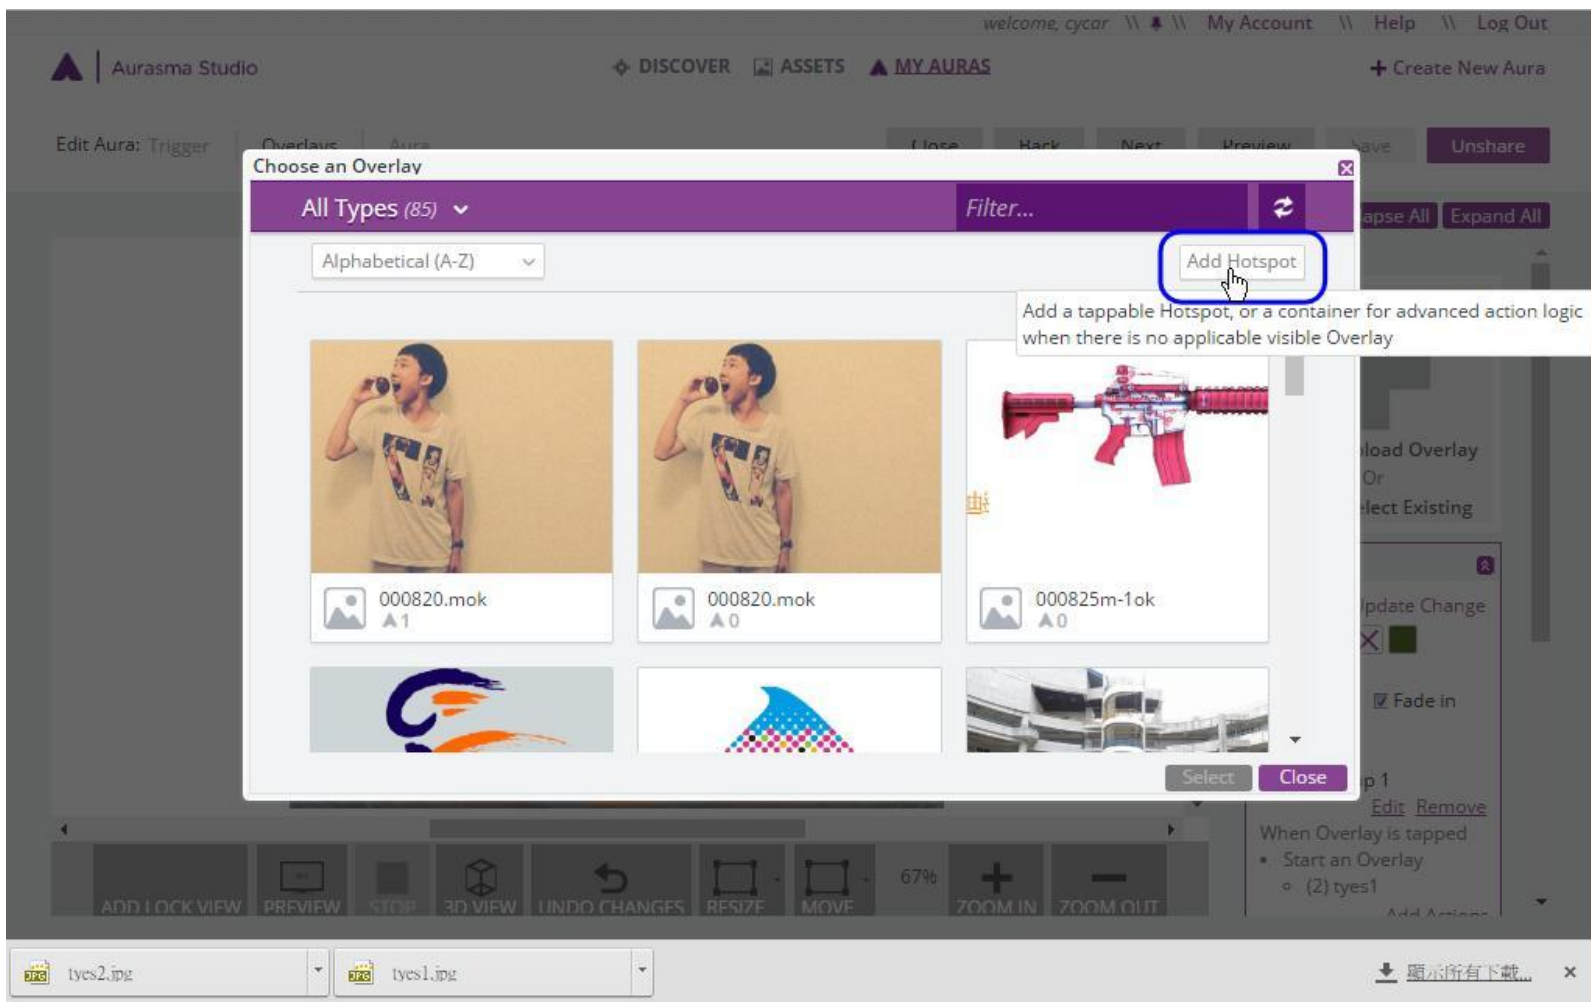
welcome, cycar \\ \\ My Account \\ Help \\ Log Out

Aurasma Studio

DISCOVER ASSETS MY AURAS

+ Create New Aura

Edit Aura: Trigger Overlays Aura

Close Back Next Preview Save Unshare

Choose an Overlay

All Types (85)

Filter...

Alphabetical (A-Z)

Add Hotspot

Add a tappable Hotspot, or a container for advanced action logic when there is no applicable visible Overlay

000820.mok
1

000820.mok
0

000825m-1ok
0

Select Close

apse All Expand All

load Overlay
Or
lect Existing

pdate Change

Fade in

p 1
Edit Remove
When Overlay is tapped
• Start an Overlay
◦ (2) tyes1
Add Action

ADD LOCK VIEW PREVIEW STOP 3D VIEW UNDO CHANGES RESIZE MOVE 67% ZOOM IN ZOOM OUT

tyes2.jpg

tyes1.jpg

顯示所有下載...